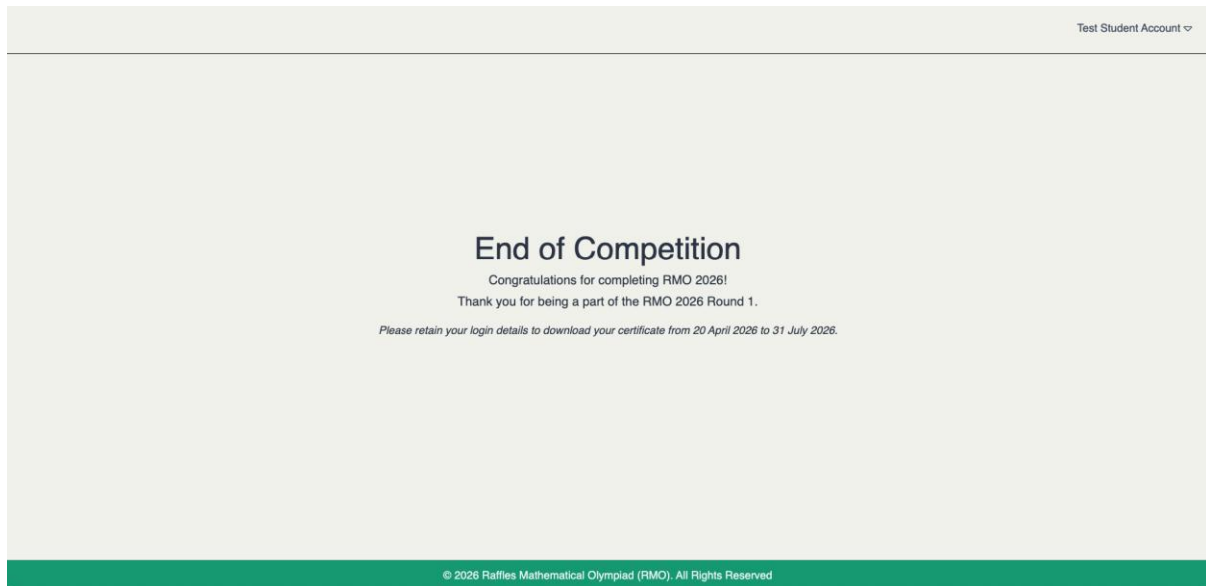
Test Student Account ▽

End of Competition

Congratulations for completing RMO 2026!

Thank you for being a part of the RMO 2026 Round 1.

*Please retain your login details to download your certificate from 20 April 2026 to 31 July 2026.*

© 2026 Raffles Mathematical Olympiad (RMO). All Rights Reserved